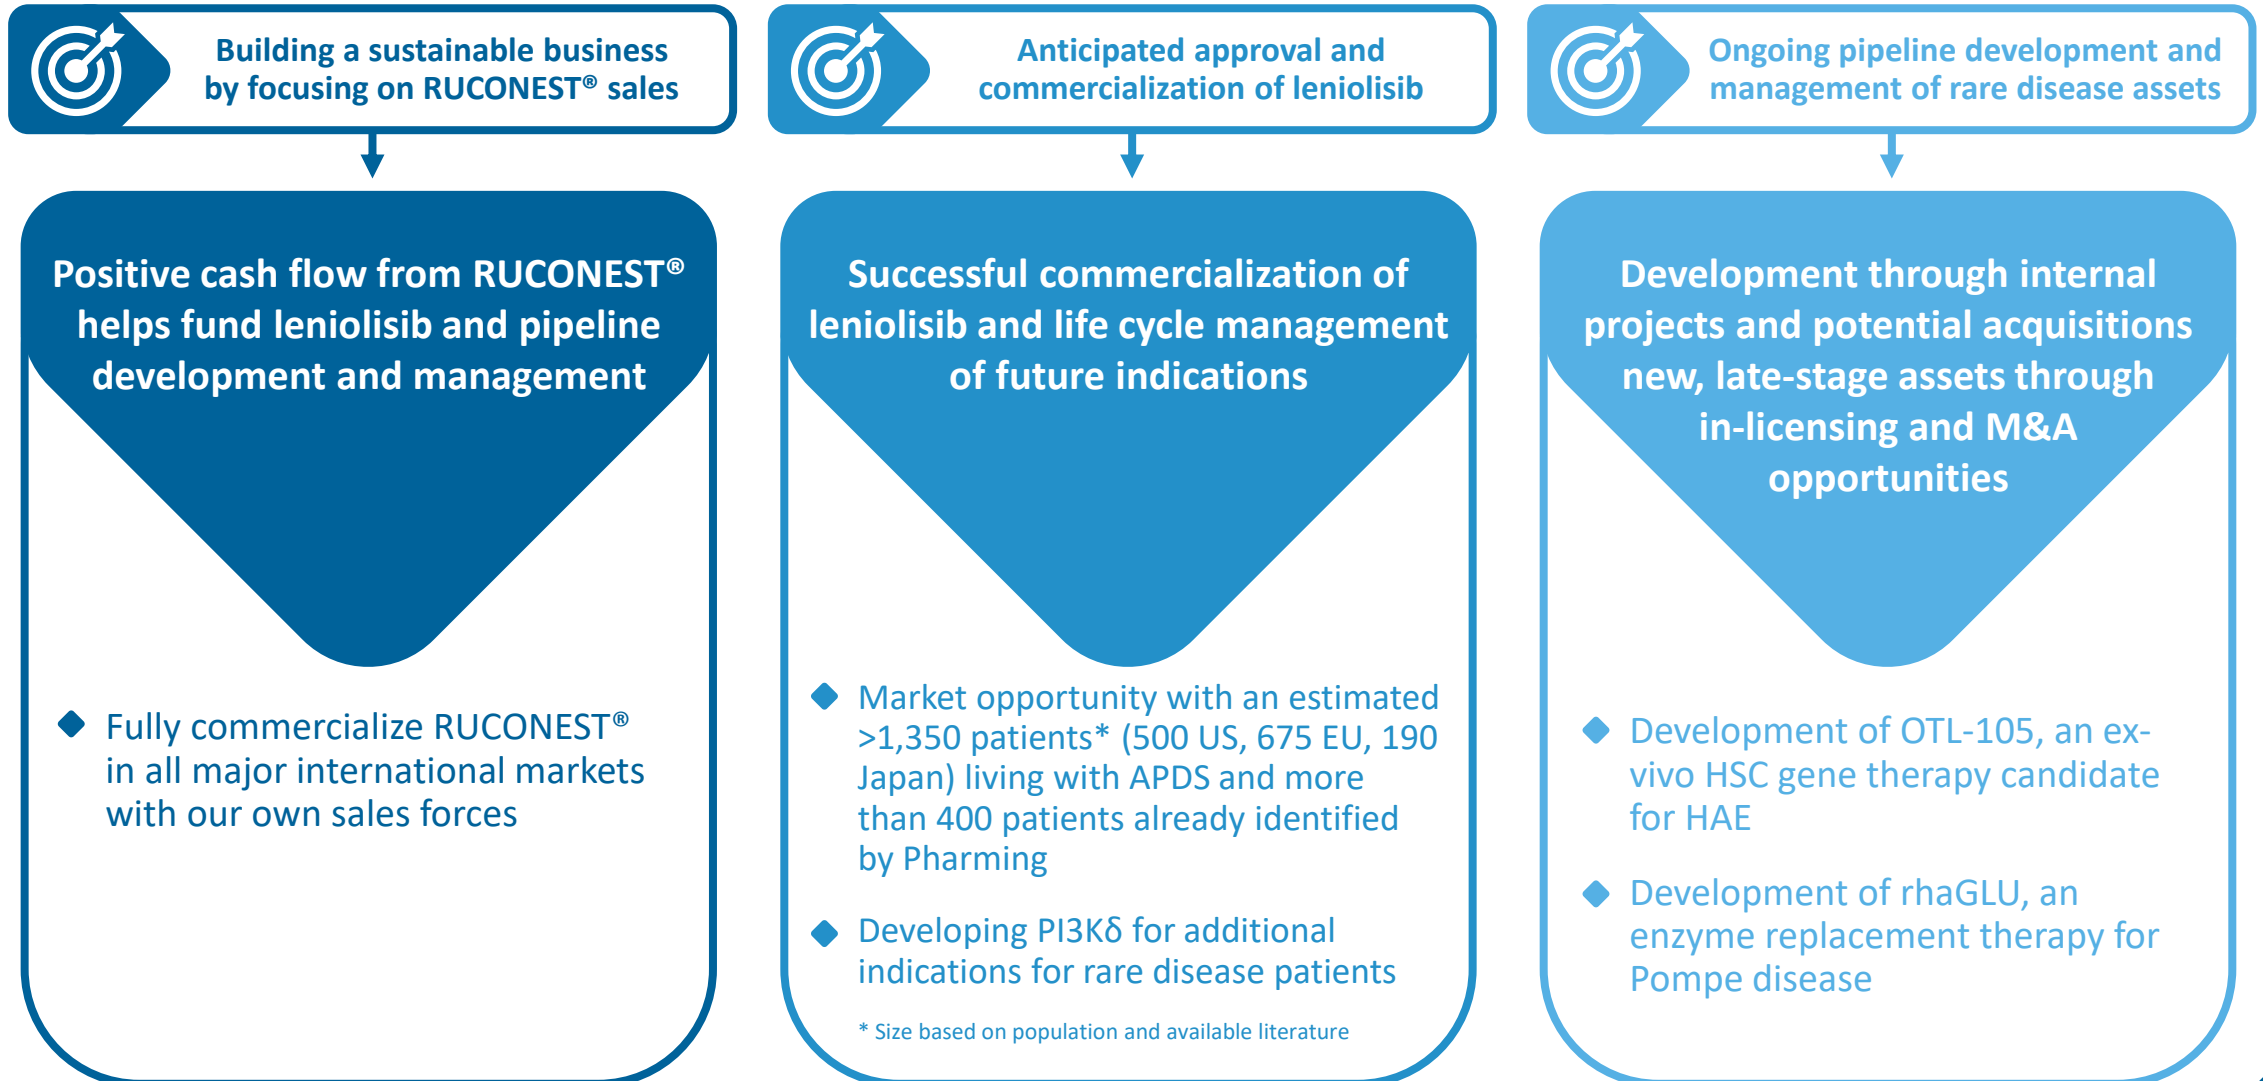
Building a sustainable business by focusing on RUCONEST® sales

Positive cash flow from RUCONEST® helps fund leniolisib and pipeline development and management

Fully commercialize RUCONEST® in all major international markets with our own sales forces

Anticipated approval and commercialization of leniolisib

Successful commercialization of leniolisib and life cycle management of future indications

Market opportunity with an estimated >1,350 patients* (500 US, 675 EU, 190 Japan) living with APDS and more than 400 patients already identified by Pharming

Developing PI3Kδ for additional indications for rare disease patients

* Size based on population and available literature

Ongoing pipeline development and management of rare disease assets

Development through internal projects and potential acquisitions new, late-stage assets through in-licensing and M&A opportunities

Development of OTL-105, an ex-vivo HSC gene therapy candidate for HAE

Development of rhaGLU, an enzyme replacement therapy for Pompe disease